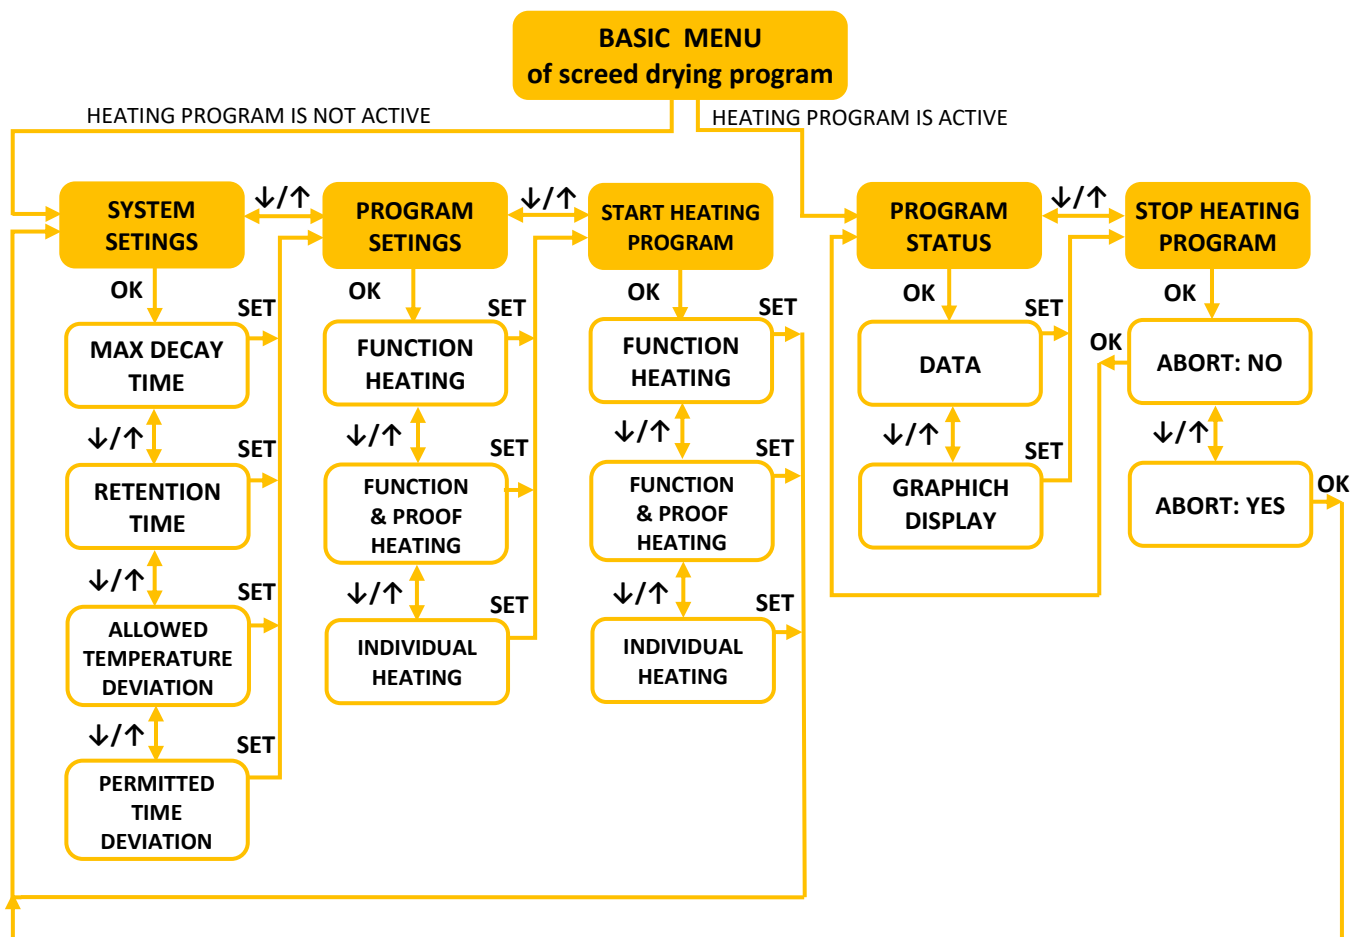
BASIC MENU
of screed drying program

HEATING PROGRAM IS NOT ACTIVE

HEATING PROGRAM IS ACTIVE

SYSTEM SETINGS

↓/↑

PROGRAM SETINGS

↓/↑

START HEATING PROGRAM

PROGRAM STATUS

↓/↑

STOP HEATING PROGRAM

OK

SET

MAX DECAY TIME

↓/↑

SET

RETENTION TIME

↓/↑

SET

ALLOWED TEMPERATURE DEVIATION

↓/↑

SET

PERMITTED TIME DEVIATION

OK

SET

FUNCTION HEATING

↓/↑

SET

FUNCTION & PROOF HEATING

↓/↑

SET

INDIVIDUAL HEATING

OK

SET

FUNCTION HEATING

↓/↑

SET

FUNCTION & PROOF HEATING

↓/↑

SET

INDIVIDUAL HEATING

OK

SET

DATA

↓/↑

SET

GRAPHICH DISPLAY

OK

OK

ABORT: NO

↓/↑

ABORT: YES

OK